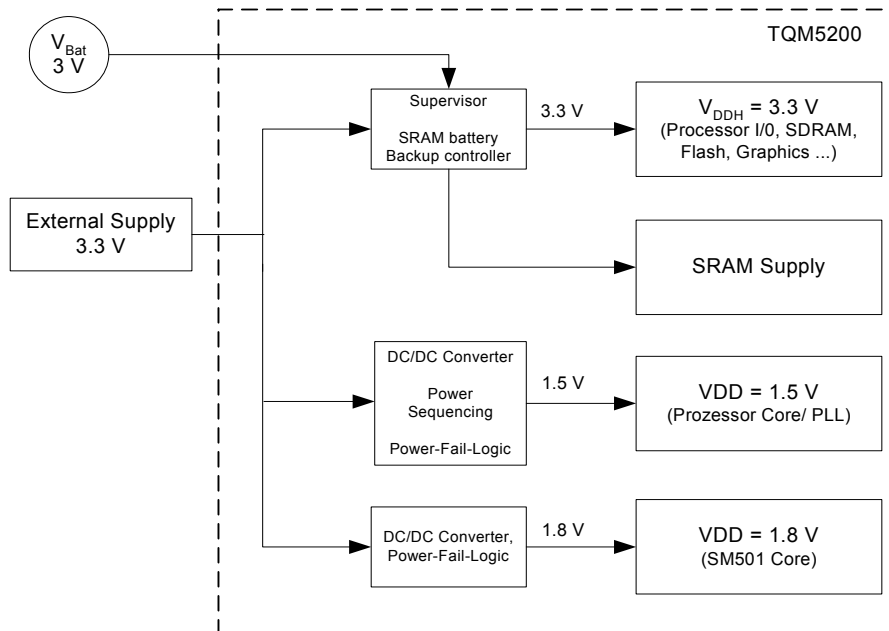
$V_{Bat}$
3 V

TQM5200

Supervisor

SRAM battery Backup controller

3.3 V

$V_{DDH}$ = 3.3 V
(Processor I/0, SDRAM, Flash, Graphics ...)

External Supply
3.3 V

SRAM Supply

DC/DC Converter

Power Sequencing

Power-Fail-Logic

1.5 V

VDD = 1.5 V
(Prozessor Core/ PLL)

DC/DC Converter, Power-Fail-Logic

1.8 V

VDD = 1.8 V
(SM501 Core)